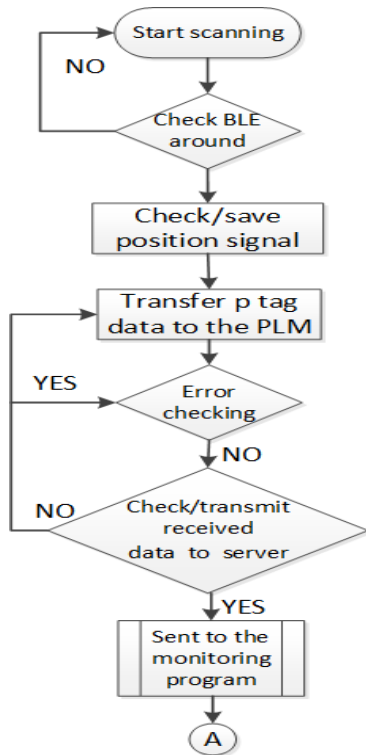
Start scanning

NO

Check BLE around

Check/save position signal

Transfer p tag data to the PLM

YES

Error checking

NO

NO

Check/transmit received data to server

YES

Sent to the monitoring program

A